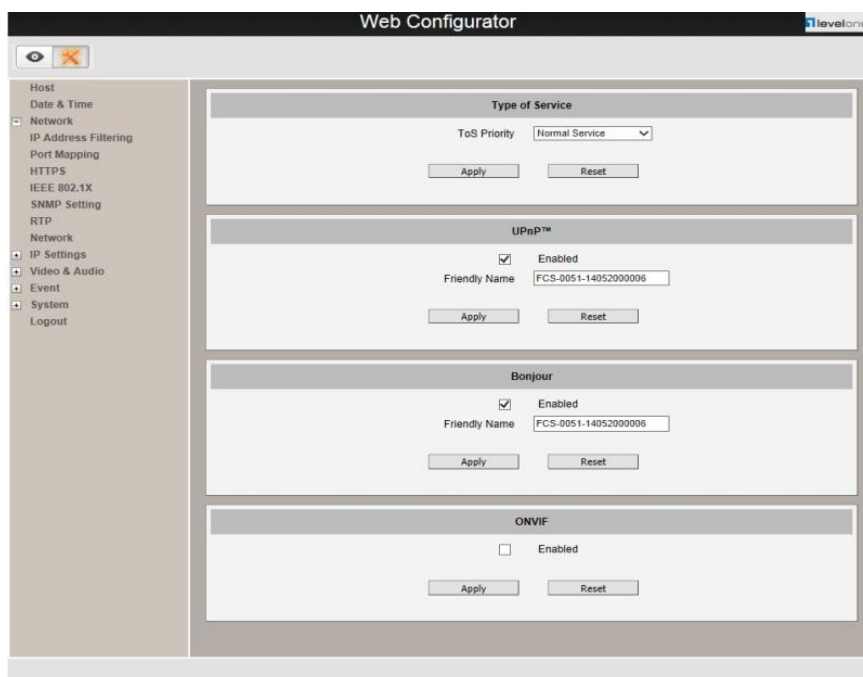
Web Configurator

levelone

Host
Date & Time
Network
IP Address Filtering
Port Mapping
HTTPS
IEEE 802.1X
SNMP Setting
RTP
Network
IP Settings
Video & Audio
Event
System
Logout

Type of Service

ToS Priority Normal Service

Apply Reset

UPnP™

Enabled

Friendly Name FCS-0051-14052000006

Apply Reset

Bonjour

Enabled

Friendly Name FCS-0051-14052000006

Apply Reset

ONVIF

Enabled

Apply Reset